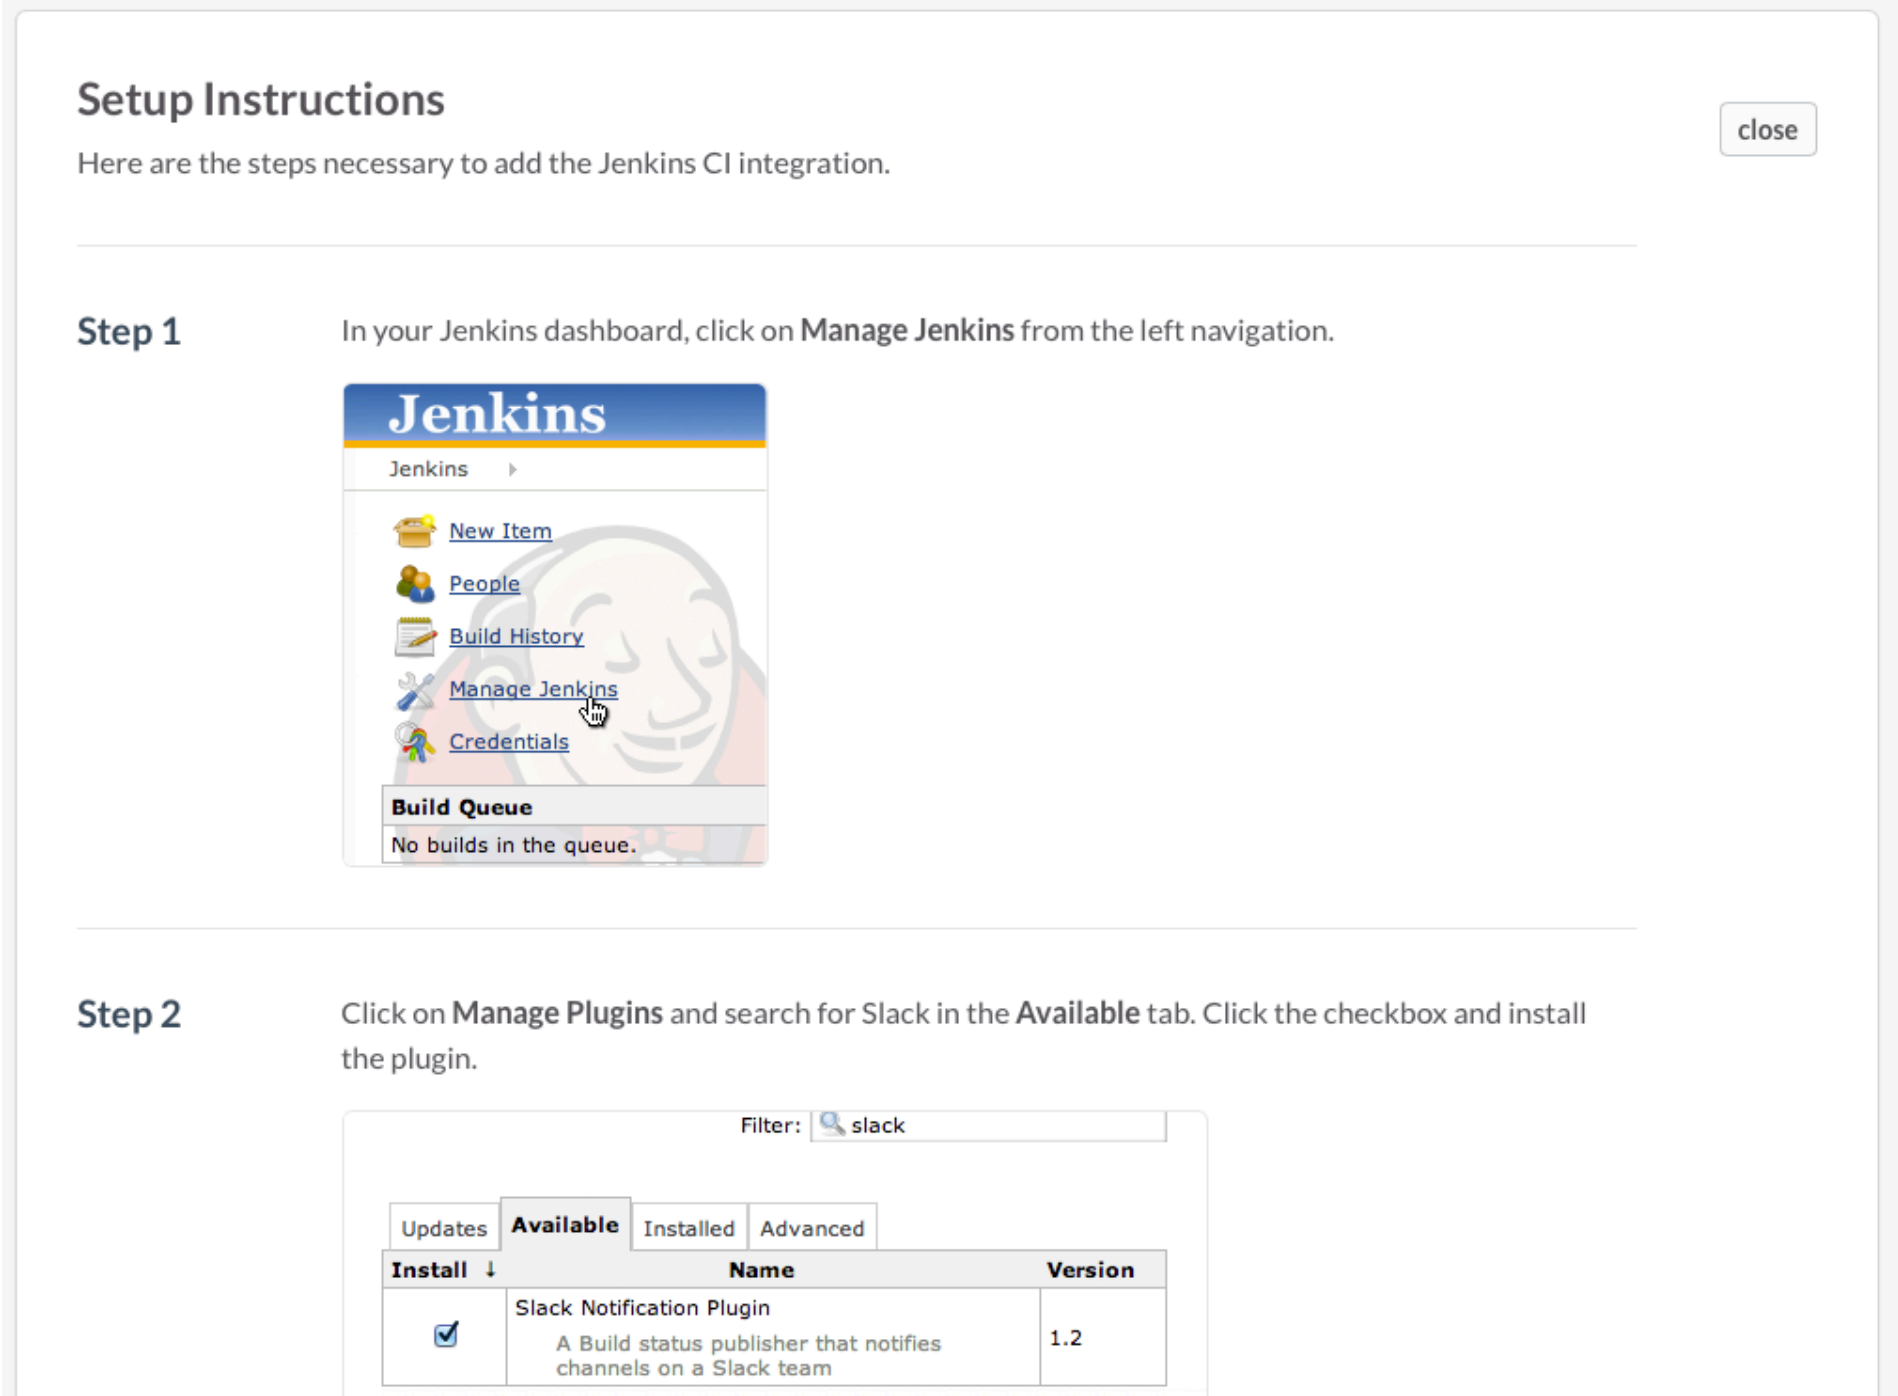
Setup Instructions

close

Here are the steps necessary to add the Jenkins CI integration.

Step 1

In your Jenkins dashboard, click on Manage Jenkins from the left navigation.

Jenkins

Jenkins

New Item

People

Build History

Manage Jenkins

Credentials

Build Queue

No builds in the queue.

Step 2

Click on Manage Plugins and search for Slack in the Available tab. Click the checkbox and install the plugin.

Filter: slack

Updates | Available | Installed | Advanced

| Install ↓ | Name | Version |
|---|---|---|
| ☑ | Slack Notification Plugin A Build status publisher that notifies channels on a Slack team | 1.2 |